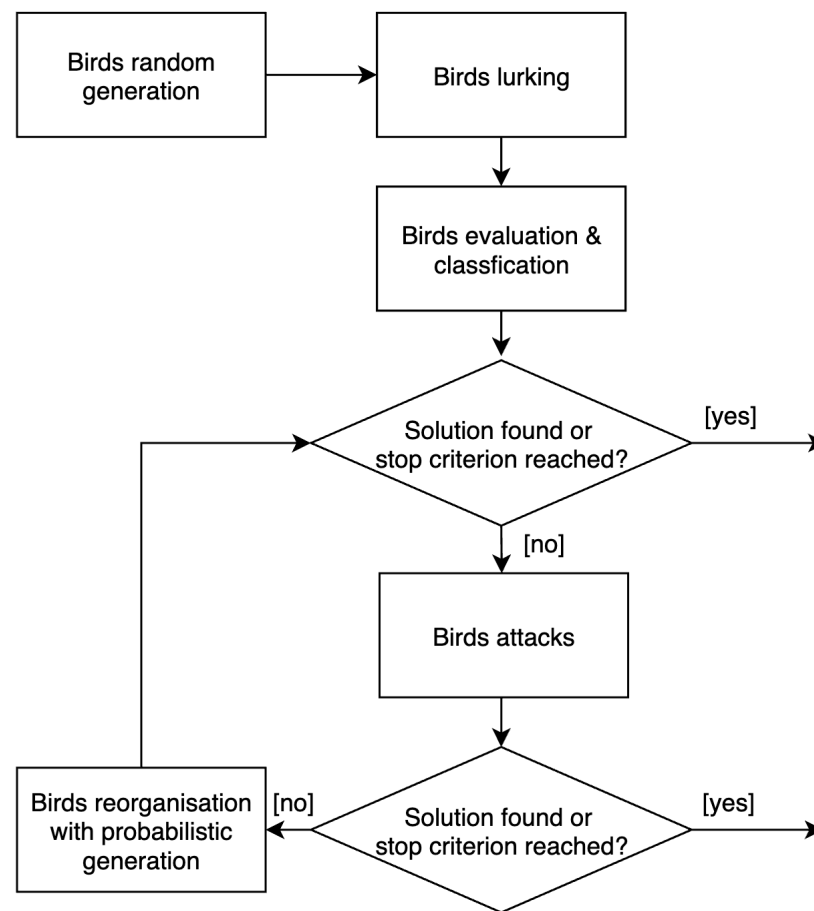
Birds random generation

Birds lurking

Birds evaluation & classfication

Solution found or stop criterion reached?

[yes]

[no]

Birds attacks

Birds reorganisation with probabilistic generation

[no]

Solution found or stop criterion reached?

[yes]